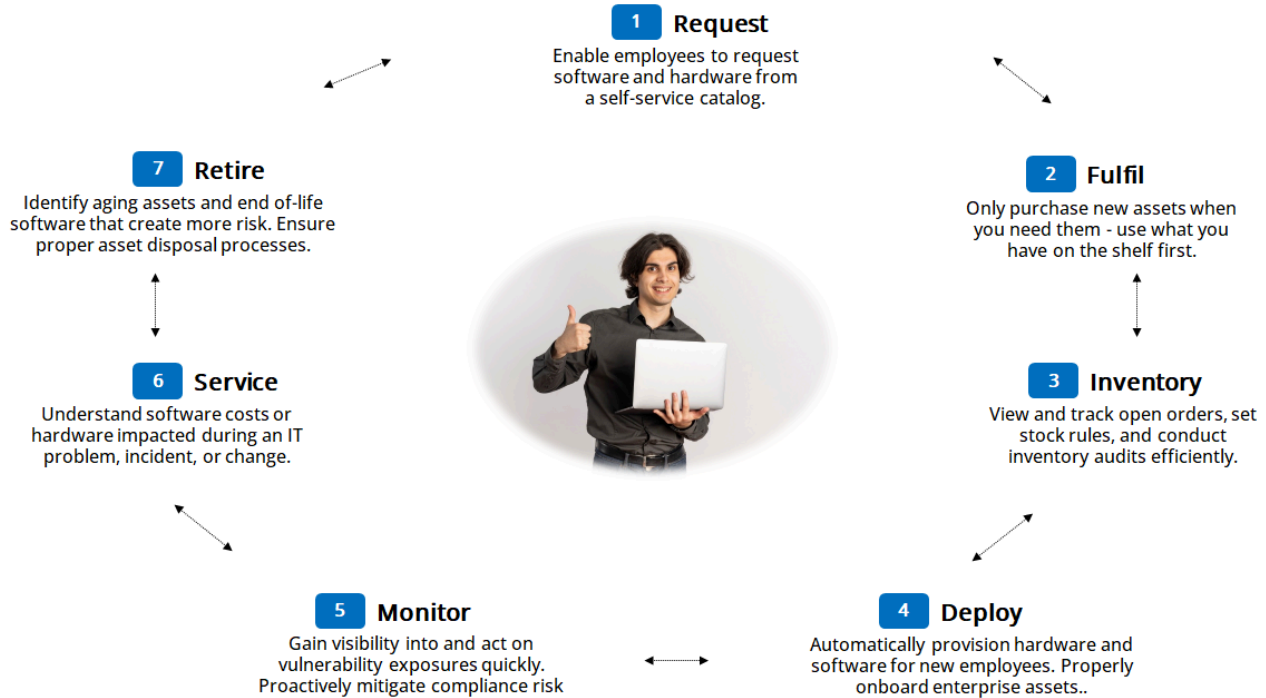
1 Request
Enable employees to request software and hardware from a self-service catalog.

7 Retire
Identify aging assets and end of-life software that create more risk. Ensure proper asset disposal processes.

2 Fulfil
Only purchase new assets when you need them - use what you have on the shelf first.

6 Service
Understand software costs or hardware impacted during an IT problem, incident, or change.

3 Inventory
View and track open orders, set stock rules, and conduct inventory audits efficiently.

5 Monitor
Gain visibility into and act on vulnerability exposures quickly. Proactively mitigate compliance risk

4 Deploy
Automatically provision hardware and software for new employees. Properly onboard enterprise assets..